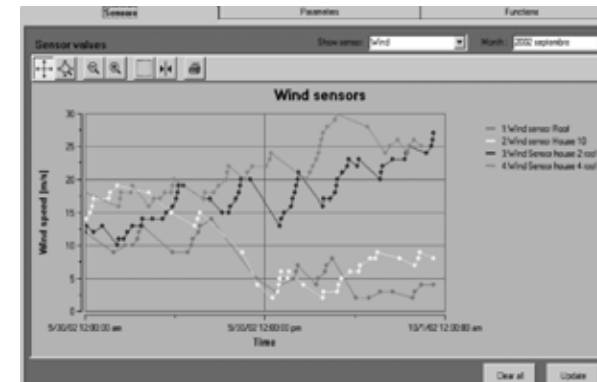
Sensors | Parameters | Functions

Sensor values

Show sensor: Wind

Month: 2002 septembre

Wind sensors

30
25
20
15
10
5
0

Wind speed [m/s]

9/30/02 12:00:00 am
9/30/02 12:00:00 pm
10/1/02 12:00:00 am

Time

1 Wind sensor Roof
2 Wind sensor House 10
3 Wind Sensor house 2 roof
4 Wind Sensor house 4 roof

Clear all
Update